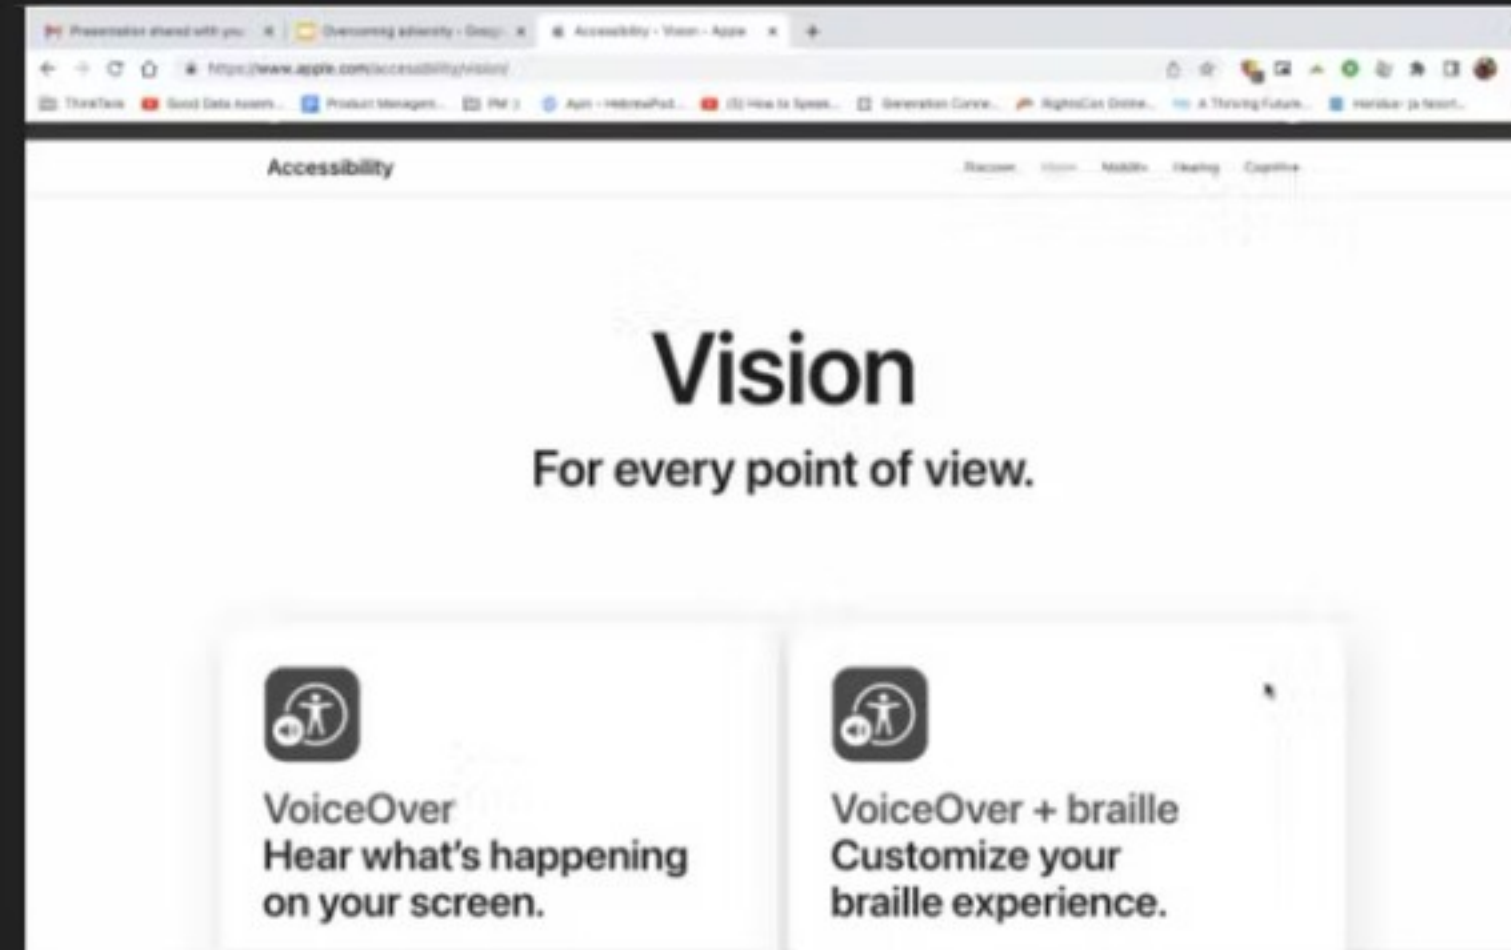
Presentation shared with you
Overcoming adversity - Goog
Accessibility - Vision - Apple

https://www.apple.com/accessibility/vision/

ThinkTank   Good Data Assem...   Product Managem...   PM   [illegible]   (5) How to Speak...   Generation Conne...   RightsCon Online...   A Thriving Future...   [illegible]

Accessibility

Discover   Vision   Mobility   Hearing   Cognitive

Vision

For every point of view.

VoiceOver
Hear what's happening on your screen.

VoiceOver + braille
Customize your braille experience.